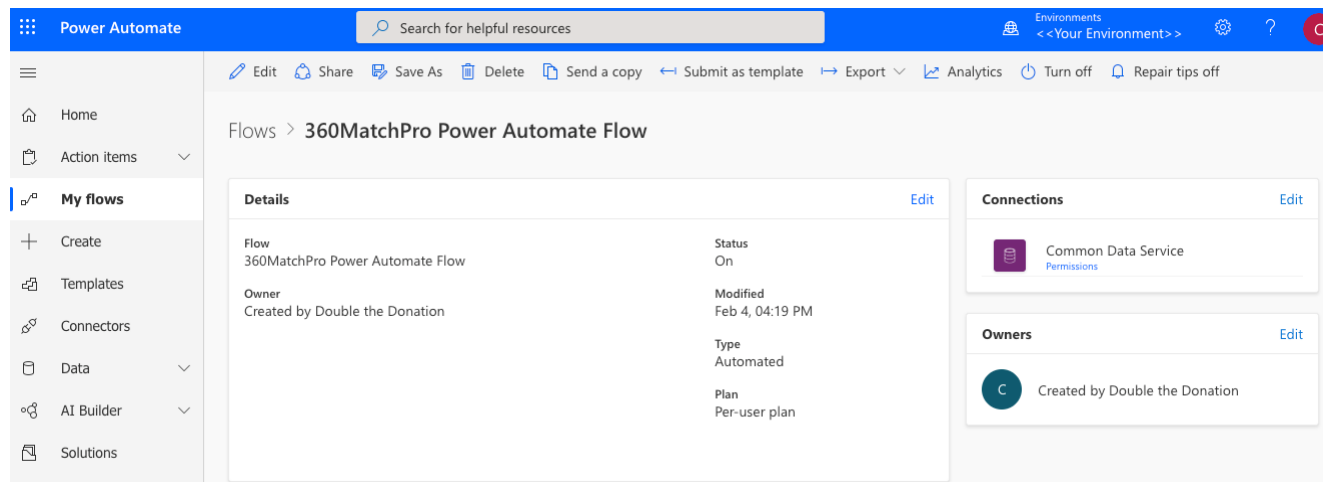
Power Automate

Search for helpful resources

Environments
<<Your Environment>>

?

C

Edit Share Save As Delete Send a copy Submit as template Export Analytics Turn off Repair tips off

Home
Action items
My flows
Create
Templates
Connectors
Data
AI Builder
Solutions

Flows > 360MatchPro Power Automate Flow

Details
Edit

Flow
360MatchPro Power Automate Flow

Owner
Created by Double the Donation

Status
On

Modified
Feb 4, 04:19 PM

Type
Automated

Plan
Per-user plan

Connections
Edit

Common Data Service
Permissions

Owners
Edit

C
Created by Double the Donation